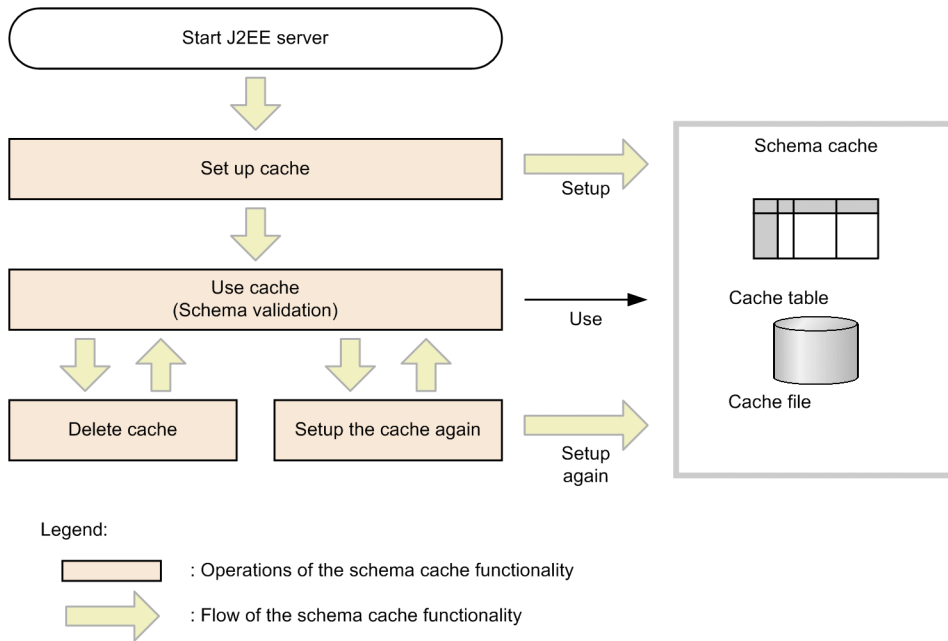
Start J2EE server

Set up cache

Setup

Schema cache

Use cache
(Schema validation)

Use

Cache table

Cache file

Delete cache

Setup the cache again

Setup again

Legend:

: Operations of the schema cache functionality

: Flow of the schema cache functionality